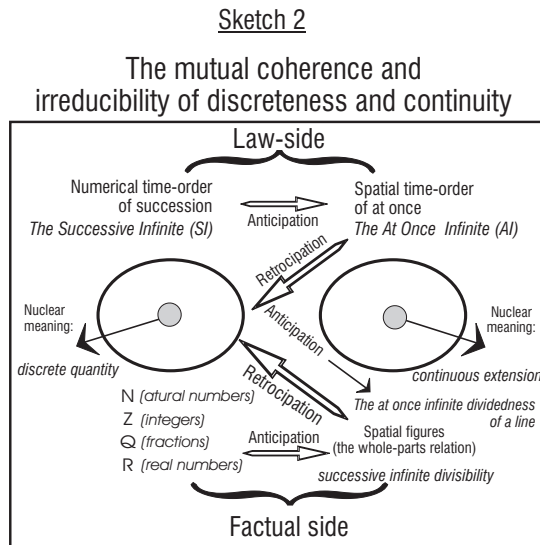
Sketch 2

The mutual coherence and irreducibility of discreteness and continuity

Law-side

Numerical time-order of succession
*The Successive Infinite (SI)*

Anticipation

Spatial time-order of at once
*The At Once Infinite (AI)*

Retrocipation

Anticipation

Nuclear meaning:
*discrete quantity*

Nuclear meaning:
*continuous extension*

Retrocipation

N *(atural numbers)*
Z *(integers)*
Q *(fractions)*
R *(real numbers)*

*The at once infinite dividedness of a line*

Spatial figures (the whole-parts relation)

Anticipation

*successive infinite divisibility*

Factual side